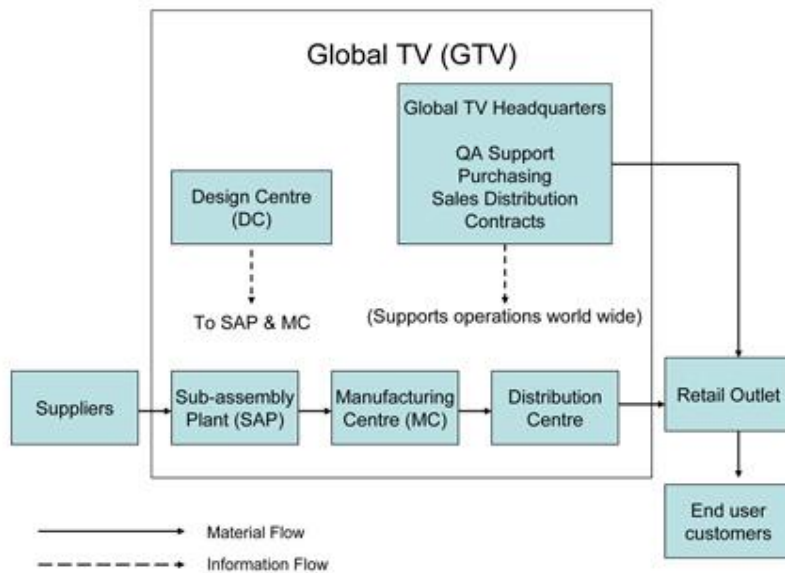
Global TV (GTV)

Global TV Headquarters

QA Support
Purchasing
Sales Distribution
Contracts

Design Centre (DC)

To SAP & MC

(Supports operations world wide)

Suppliers

Sub-assembly Plant (SAP)

Manufacturing Centre (MC)

Distribution Centre

Retail Outlet

End user customers

Material Flow

Information Flow